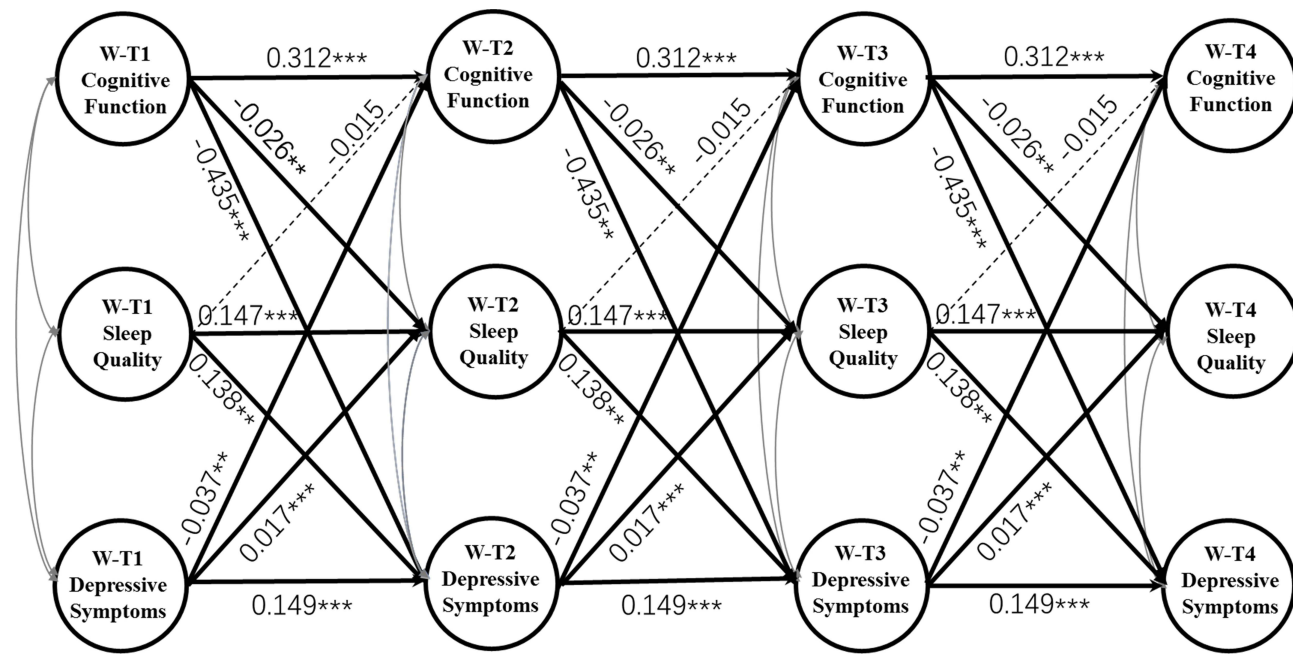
W-T1 Cognitive Function

0.312***

W-T2 Cognitive Function

0.312***

W-T3 Cognitive Function

0.312***

W-T4 Cognitive Function

-0.026**

-0.015

-0.435***

-0.026**

-0.015

-0.435**

-0.026**

-0.015

-0.435***

W-T1 Sleep Quality

0.147***

W-T2 Sleep Quality

0.147***

W-T3 Sleep Quality

0.147***

W-T4 Sleep Quality

0.138**

0.138**

0.138**

-0.037**

0.017***

-0.037**

0.017***

-0.037**

0.017***

W-T1 Depressive Symptoms

0.149***

W-T2 Depressive Symptoms

0.149***

W-T3 Depressive Symptoms

0.149***

W-T4 Depressive Symptoms